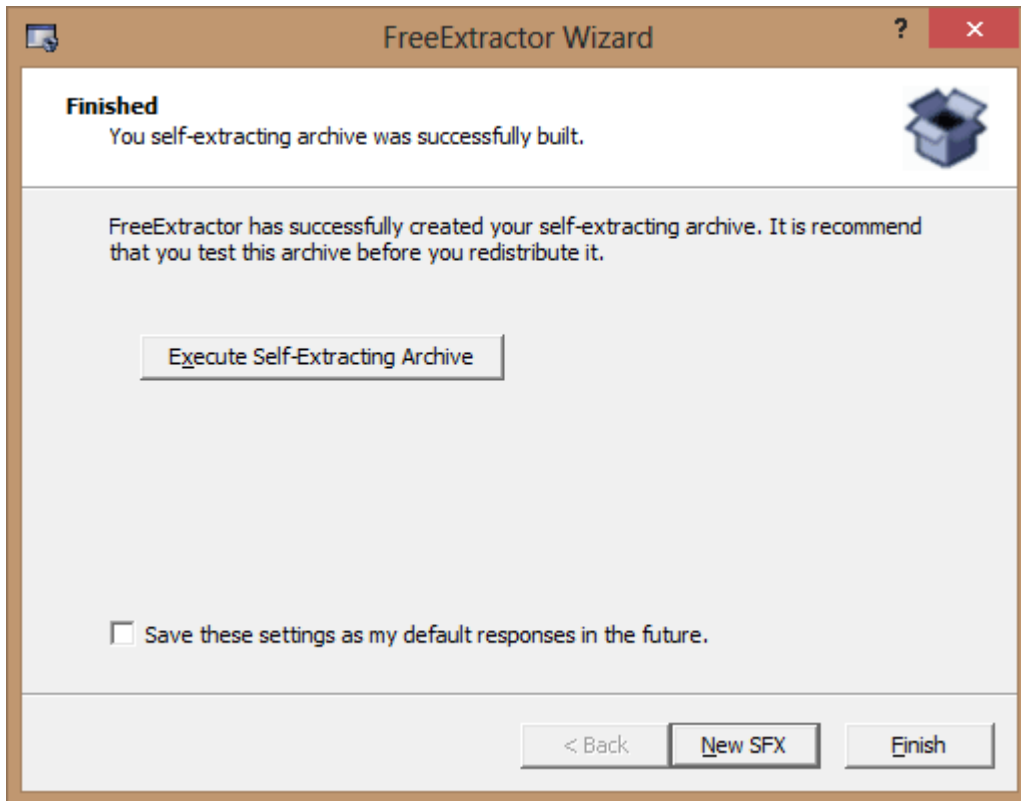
FreeExtractor Wizard

?

×

Finished

You self-extracting archive was successfully built.

FreeExtractor has successfully created your self-extracting archive. It is recommend that you test this archive before you redistribute it.

Execute Self-Extracting Archive

Save these settings as my default responses in the future.

< Back

New SFX

Finish